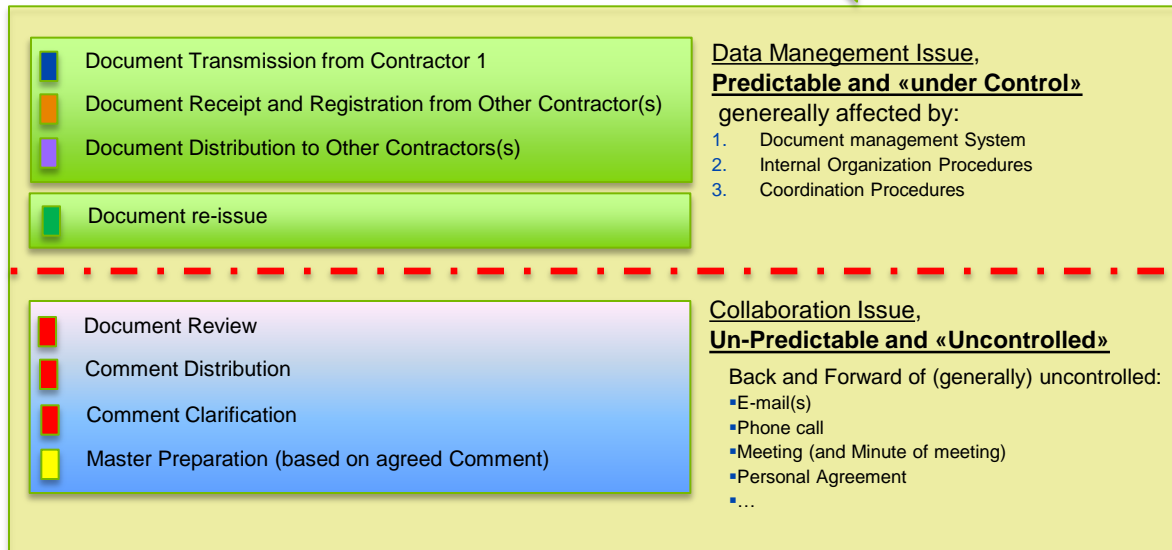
Document Transmission from Contractor 1

Document Receipt and Registration from Other Contractor(s)

Document Distribution to Other Contractors(s)

Document re-issue

Data Manegement Issue,
**Predictable and «under Control»**
genereally affected by:
1. Document management System
2. Internal Organization Procedures
3. Coordination Procedures

Document Review

Comment Distribution

Comment Clarification

Master Preparation (based on agreed Comment)

Collaboration Issue,
**Un-Predictable and «Uncontrolled»**
Back and Forward of (generally) uncontrolled:
- E-mail(s)
- Phone call
- Meeting (and Minute of meeting)
- Personal Agreement
- …